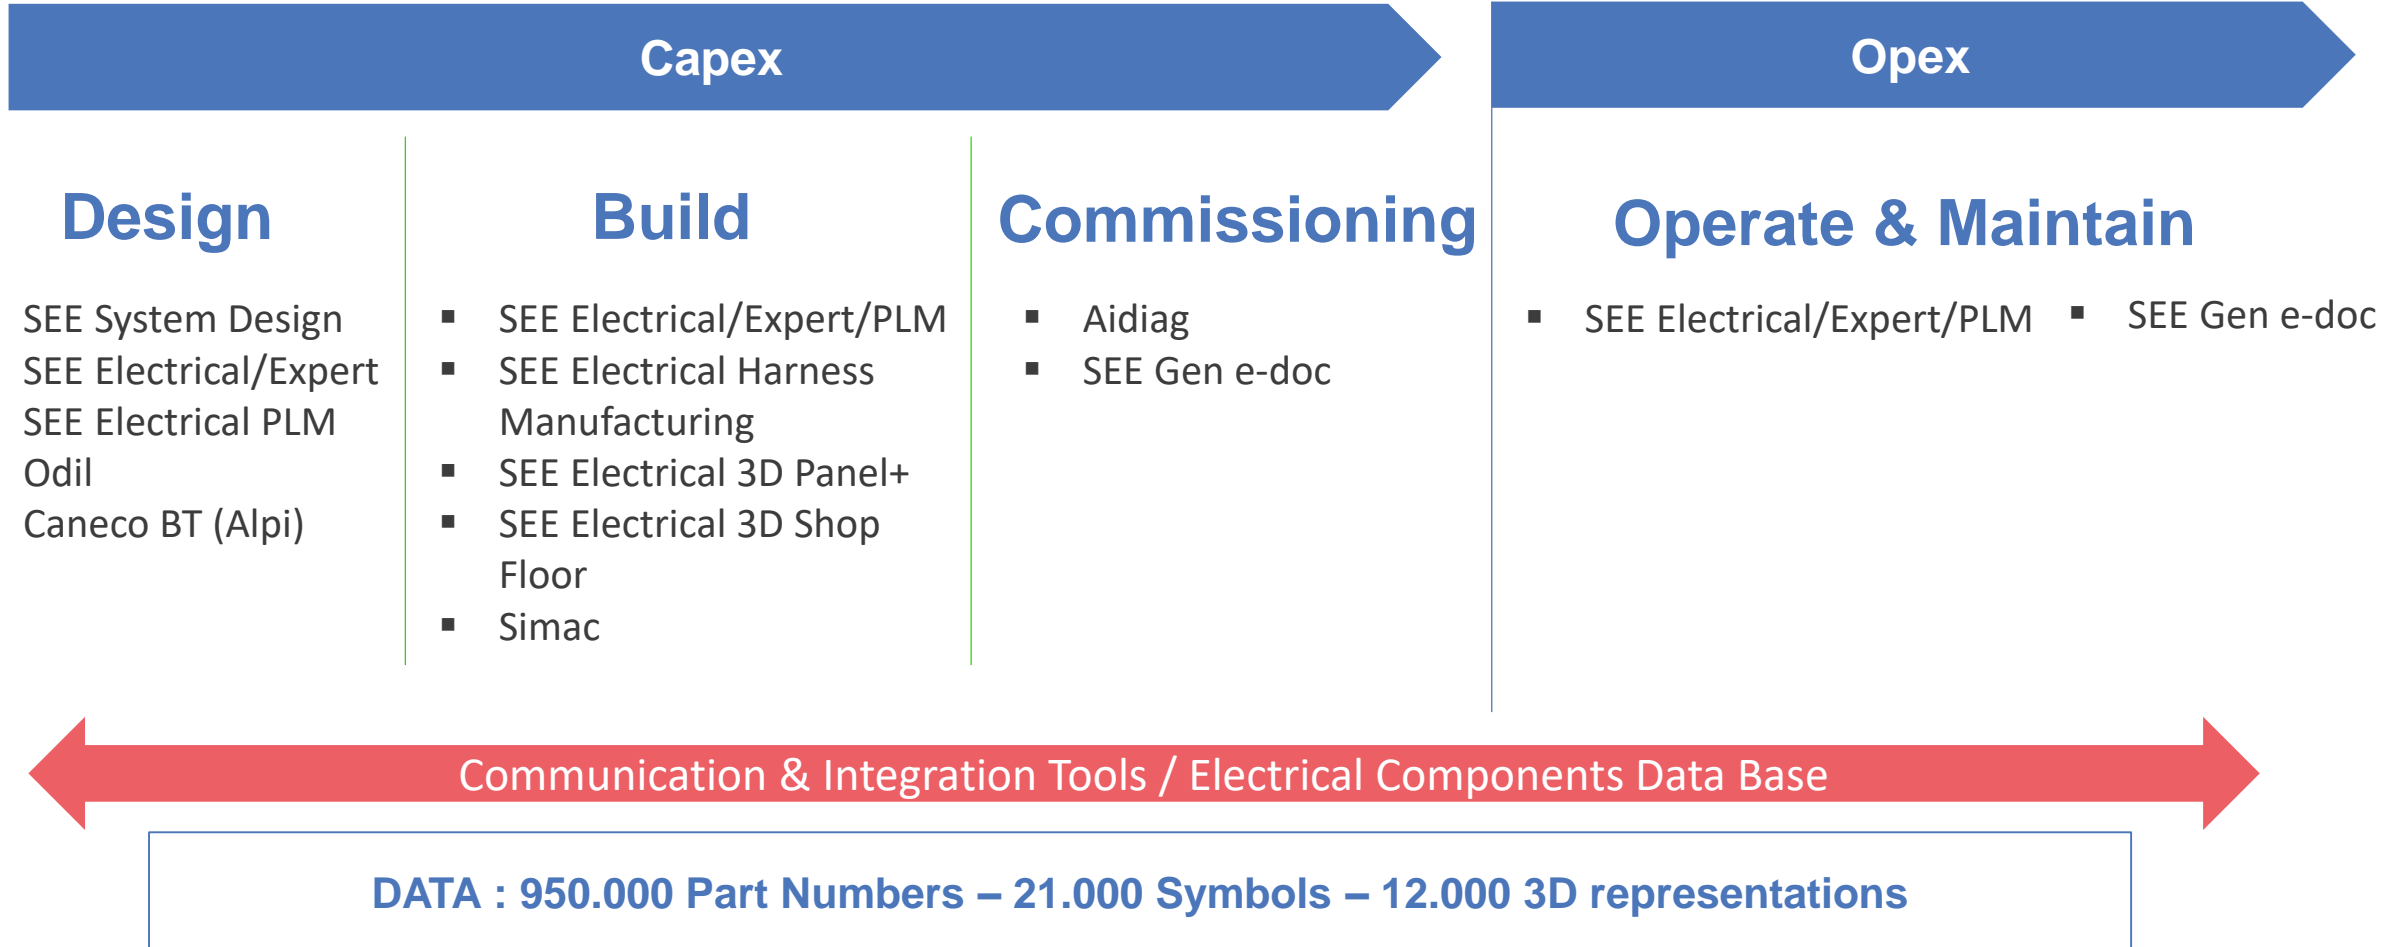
Capex

Opex

Design

SEE System Design
SEE Electrical/Expert
SEE Electrical PLM
Odil
Caneco BT (Alpi)

Build

- SEE Electrical/Expert/PLM
- SEE Electrical Harness Manufacturing
- SEE Electrical 3D Panel+
- SEE Electrical 3D Shop Floor
- Simac

Commissioning

- Aidiag
- SEE Gen e-doc

Operate & Maintain

- SEE Electrical/Expert/PLM
- SEE Gen e-doc

Communication & Integration Tools / Electrical Components Data Base

DATA : 950.000 Part Numbers – 21.000 Symbols – 12.000 3D representations